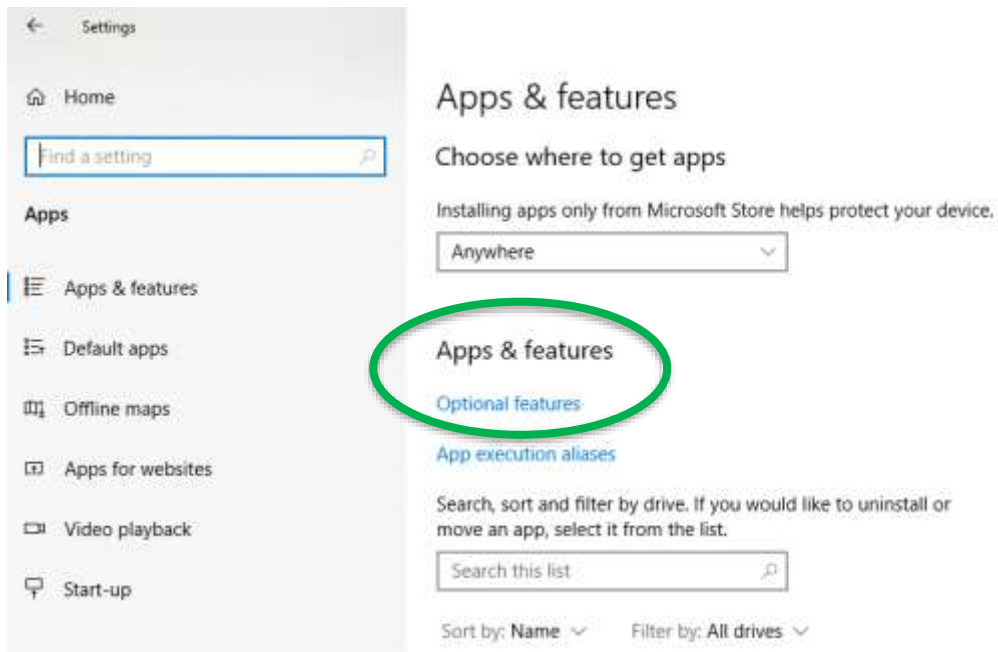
Settings

Home

Find a setting

Apps

Apps & features

Default apps

Offline maps

Apps for websites

Video playback

Start-up

Apps & features

Choose where to get apps

Installing apps only from Microsoft Store helps protect your device.

Anywhere

Apps & features

Optional features

App execution aliases

Search, sort and filter by drive. If you would like to uninstall or move an app, select it from the list.

Search this list

Sort by: Name

Filter by: All drives